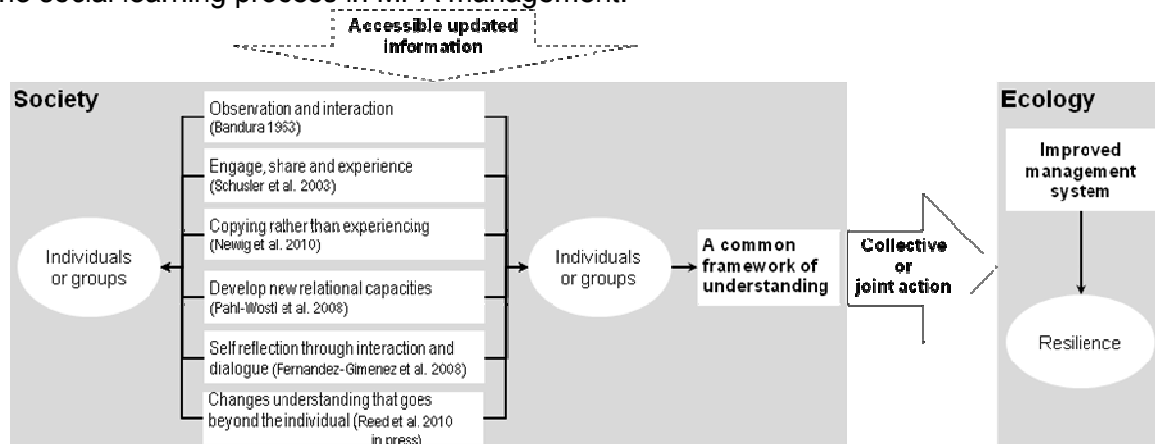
the social learning process in MPA management.

Accessible updated information

Society

Individuals or groups

Observation and interaction (Bandura 1963)

Engage, share and experience (Schusler et al. 2003)

Copying rather than experiencing (Newig et al. 2010)

Develop new relational capacities (Pahl-Wostl et al. 2008)

Self reflection through interaction and dialogue (Fernandez-Gimenez et al. 2008)

Changes understanding that goes beyond the individual (Reed et al. 2010 in press)

Individuals or groups

A common framework of understanding

Collective or joint action

Ecology

Improved management system

Resilience